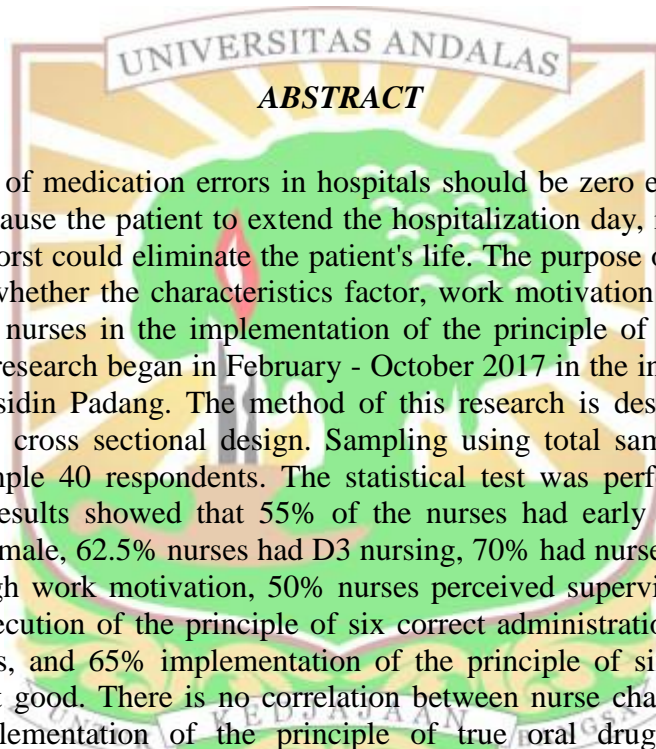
UNIVERSITAS ANDALAS

ABSTRACT

of medication errors in hospitals should be zero e ause the patient to extend the hospitalization day, orst could eliminate the patient's life. The purpose whether the characteristics factor, work motivation nurses in the implementation of the principle of research began in February - October 2017 in the in sidin Padang. The method of this research is des cross sectional design. Sampling using total sam ple 40 respondents. The statistical test was perf esults showed that 55% of the nurses had early male, 62.5% nurses had D3 nursing, 70% had nurse gh work motivation, 50% nurses perceived supervi ecution of the principle of six correct administratio s, and 65% implementation of the principle of si good. There is no correlation between nurse cha lementation of the principle of true oral drug

KEDJAJAAN